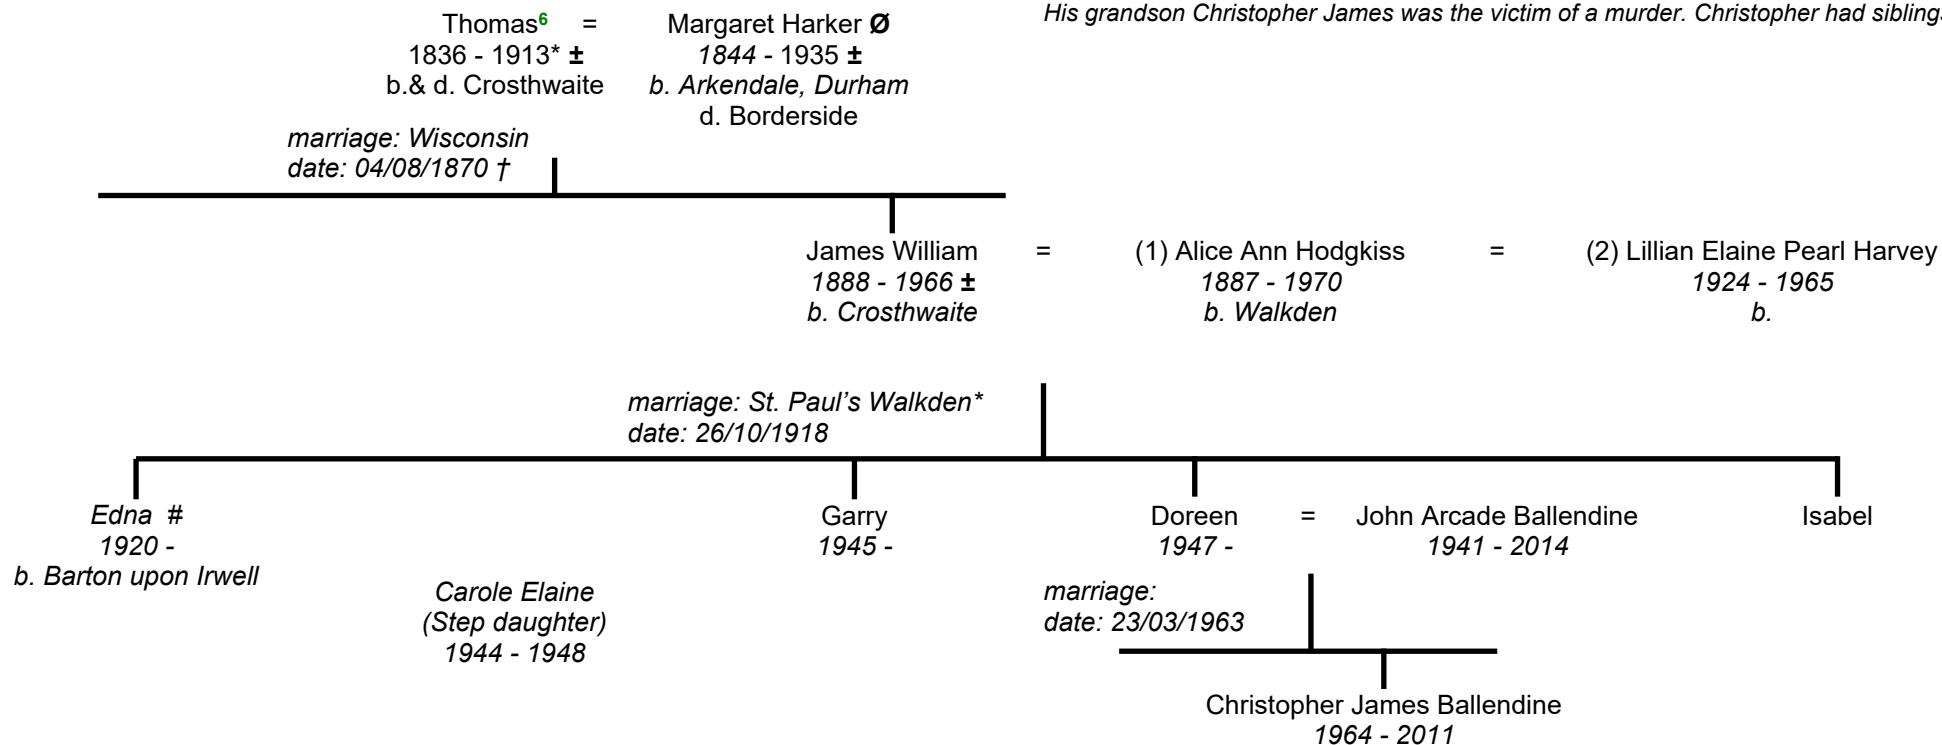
Thomas$^{6}$ = Margaret Harker Ø
1836 - 1913* ± 1844 - 1935 ±
b.& d. Crosthwaite b. Arkendale, Durham
d. Borderside

His grandson Christopher James was the victim of a murder. Christopher had siblings

marriage: Wisconsin
date: 04/08/1870 †

James William = (1) Alice Ann Hodgkiss = (2) Lillian Elaine Pearl Harvey
1888 - 1966 ± 1887 - 1970 1924 - 1965
b. Crosthwaite b. Walkden b.

marriage: St. Paul's Walkden*
date: 26/10/1918

Edna #
1920 -
b. Barton upon Irwell

Carole Elaine
(Step daughter)
1944 - 1948

Garry
1945 -

Doreen = John Arcade Ballendine
1947 - 1941 - 2014

Isabel

marriage:
date: 23/03/1963

Christopher James Ballendine
1964 - 2011